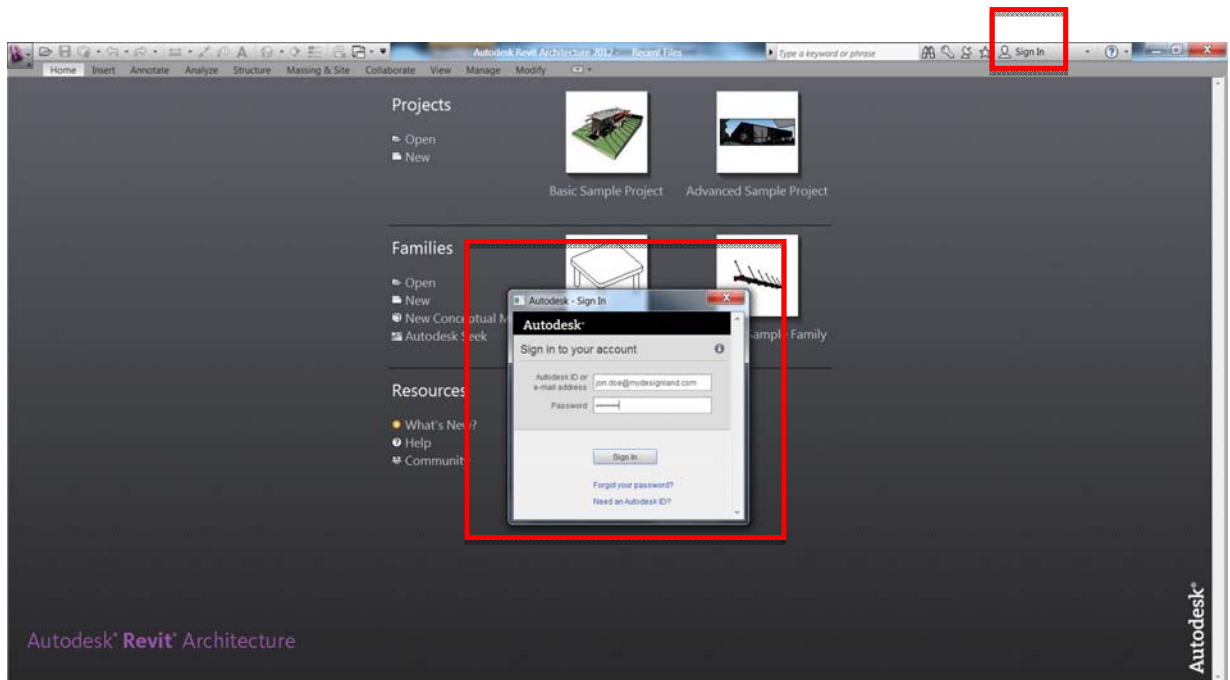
Autodesk Revit Architecture 2012 Recent Files

Type a keyword or phrase

Sign In

Home Insert Annotate Analyze Structure Massing & Site Collaborate View Manage Modify

Projects

Open
New

Basic Sample Project

Advanced Sample Project

Families

Open
New
New Conce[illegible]tual M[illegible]
Autodesk S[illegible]eek

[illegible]ampl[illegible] Family

Resources

What's Ne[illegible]?
Help
Communit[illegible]

Autodesk - Sign In

Autodesk

Sign in to your account

Autodesk ID or e-mail address jon.doe@mydesignland.com

Password ••••••••

Sign In

Forgot your password?

Need an Autodesk ID?

Autodesk® Revit® Architecture

Autodesk®